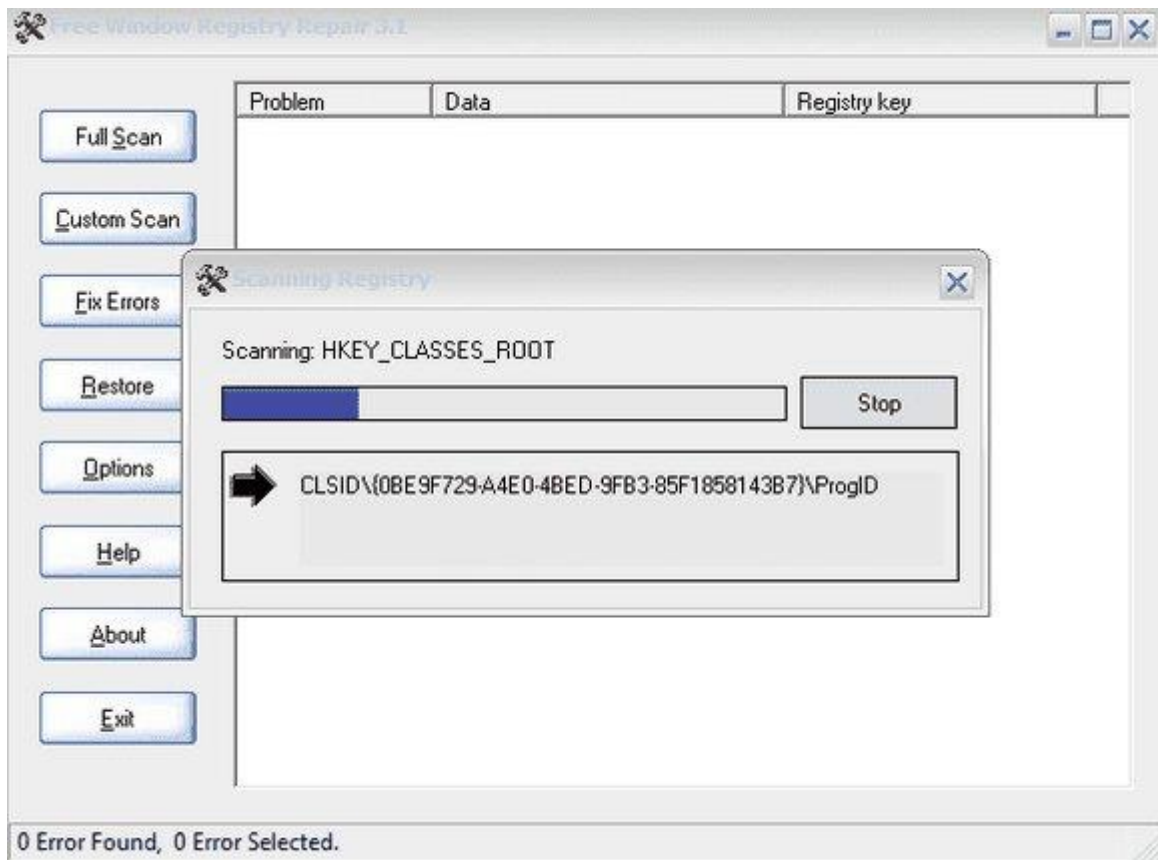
Free Window Registry Repair 3.1

Full Scan

Custom Scan

Fix Errors

Restore

Options

Help

About

Exit

| Problem | Data | Registry key |
|---|---|---|

Scanning Registry

Scanning: HKEY_CLASSES_ROOT

Stop

CLSID\{0BE9F729-A4E0-4BED-9FB3-85F1858143B7}\ProgID

0 Error Found, 0 Error Selected.